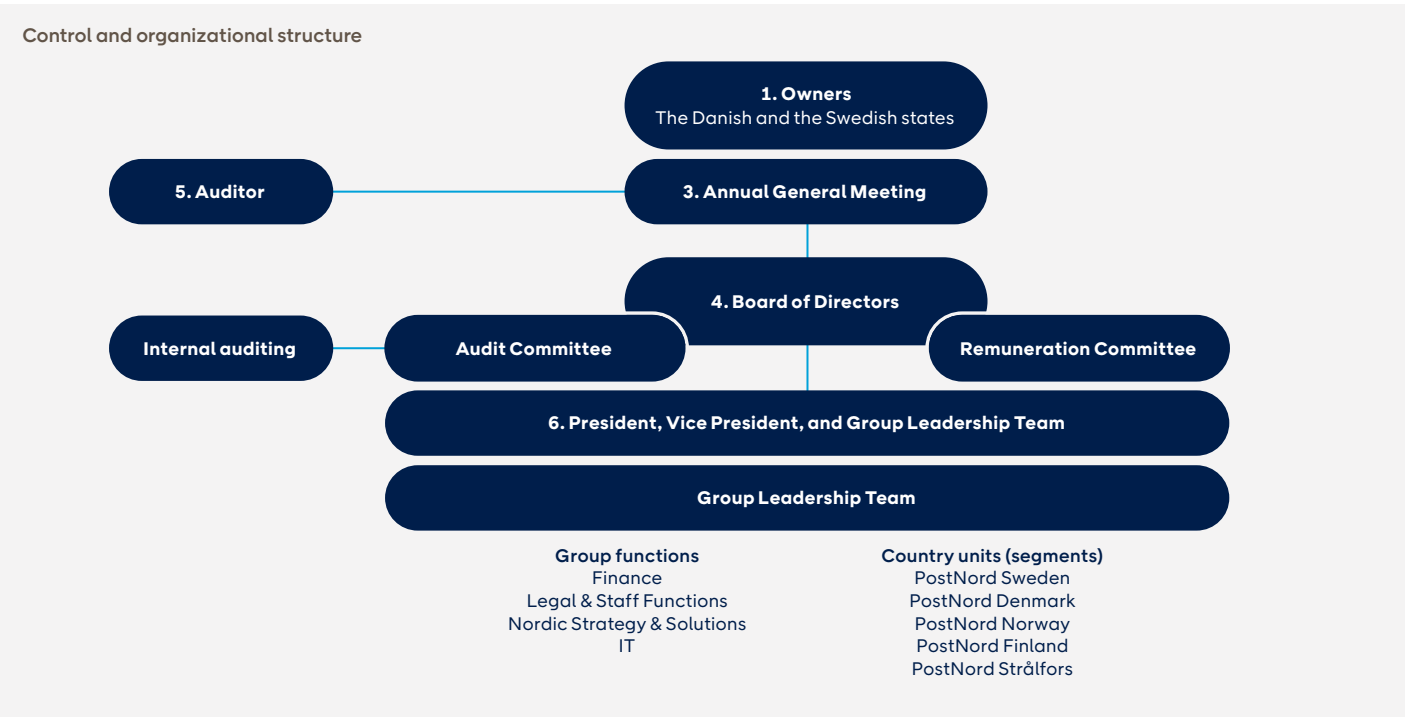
Control and organizational structure

1. Owners
The Danish and the Swedish states

5. Auditor

3. Annual General Meeting

4. Board of Directors

Internal auditing

Audit Committee

Remuneration Committee

6. President, Vice President, and Group Leadership Team

Group Leadership Team

Group functions
Finance
Legal & Staff Functions
Nordic Strategy & Solutions
IT

Country units (segments)
PostNord Sweden
PostNord Denmark
PostNord Norway
PostNord Finland
PostNord Strålfors